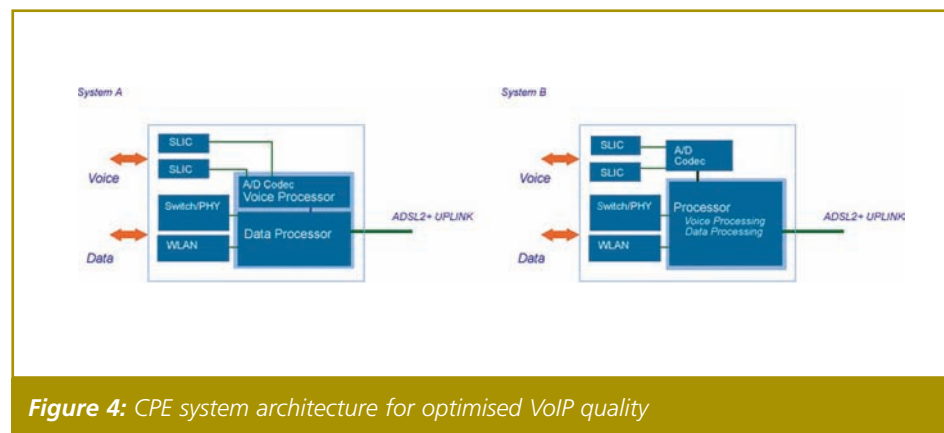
System A

SLIC

SLIC

Voice

A/D Codec
Voice Processor

Switch/PHY

Data Processor

ADSL2+ UPLINK

WLAN

Data

System B

SLIC

A/D
Codec

SLIC

Voice

Processor
Voice Processing
Data Processing

Switch/PHY

ADSL2+ UPLINK

WLAN

Data

**Figure 4:** *CPE system architecture for optimised VoIP quality*